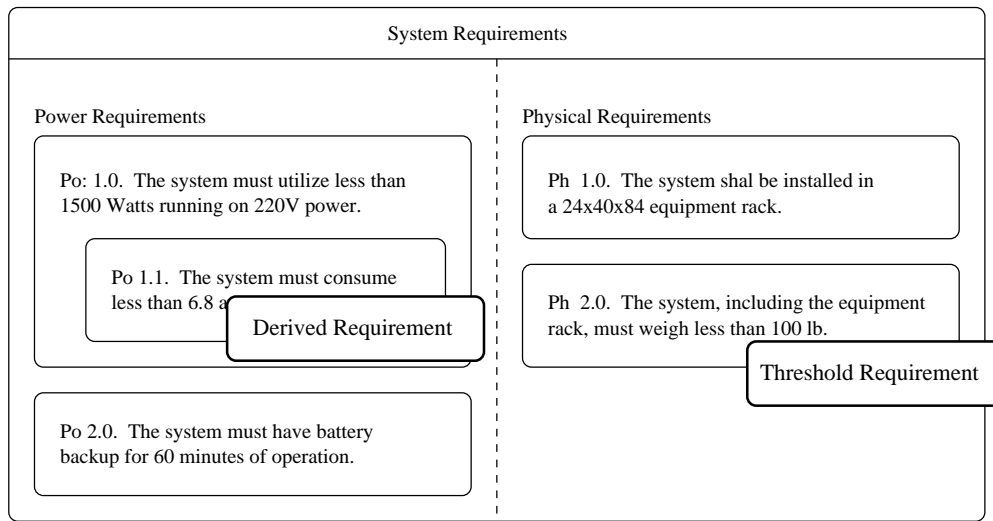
System Requirements

Power Requirements

Po: 1.0. The system must utilize less than 1500 Watts running on 220V power.

Po 1.1. The system must consume less than 6.8 a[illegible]

Derived Requirement

Po 2.0. The system must have battery backup for 60 minutes of operation.

Physical Requirements

Ph 1.0. The system shal be installed in a 24x40x84 equipment rack.

Ph 2.0. The system, including the equipment rack, must weigh less than 100 lb.

Threshold Requirement